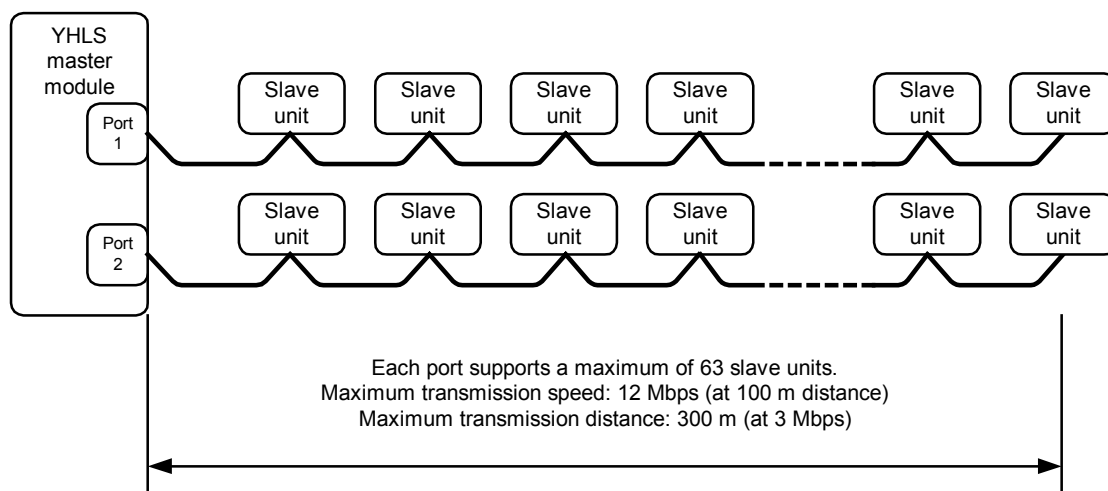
YHLS master module

Port 1

Slave unit

Slave unit

Slave unit

Slave unit

Slave unit

Slave unit

Port 2

Slave unit

Slave unit

Slave unit

Slave unit

Slave unit

Slave unit

Each port supports a maximum of 63 slave units.
Maximum transmission speed: 12 Mbps (at 100 m distance)
Maximum transmission distance: 300 m (at 3 Mbps)